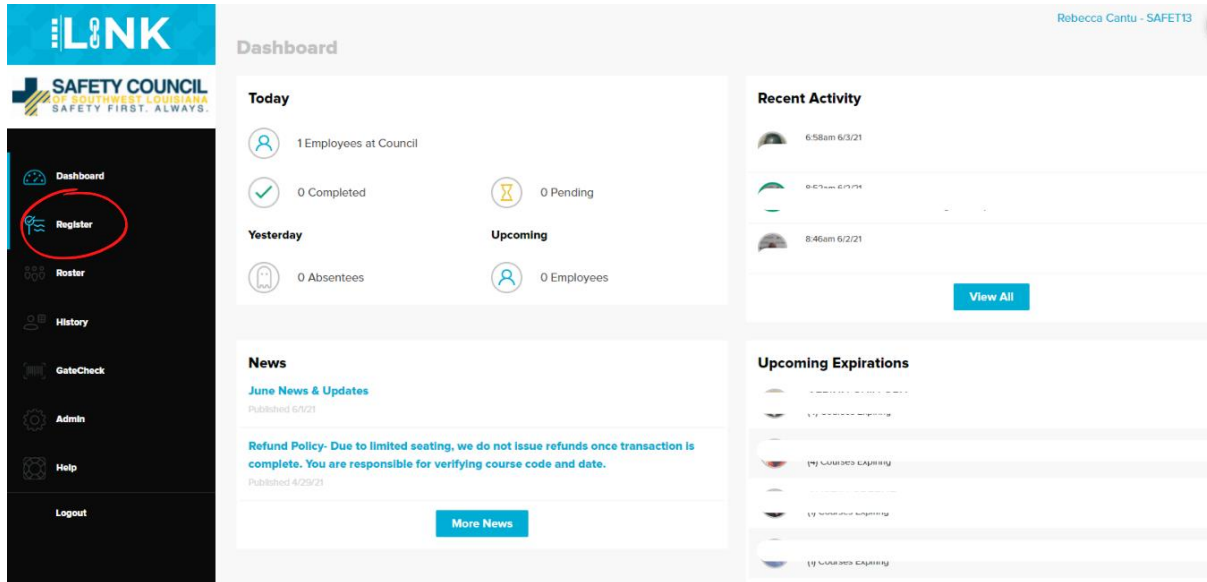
LINK

SAFETY COUNCIL
OF SOUTHWEST LOUISIANA
SAFETY FIRST. ALWAYS.

Dashboard
Register
Roster
History
GateCheck
Admin
Help
Logout

Dashboard

Rebecca Cantu - SAFET13

Today

1 Employees at Council

0 Completed

0 Pending

Yesterday

Upcoming

0 Absentees

0 Employees

Recent Activity

6:58am 6/3/21

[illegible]

8:46am 6/2/21

View All

News

June News & Updates

Published 6/1/21

Refund Policy- Due to limited seating, we do not issue refunds once transaction is complete. You are responsible for verifying course code and date.

Published 4/29/21

More News

Upcoming Expirations

(1) Courses Expiring

(4) Courses Expiring

(1) Courses Expiring

(1) Courses Expiring